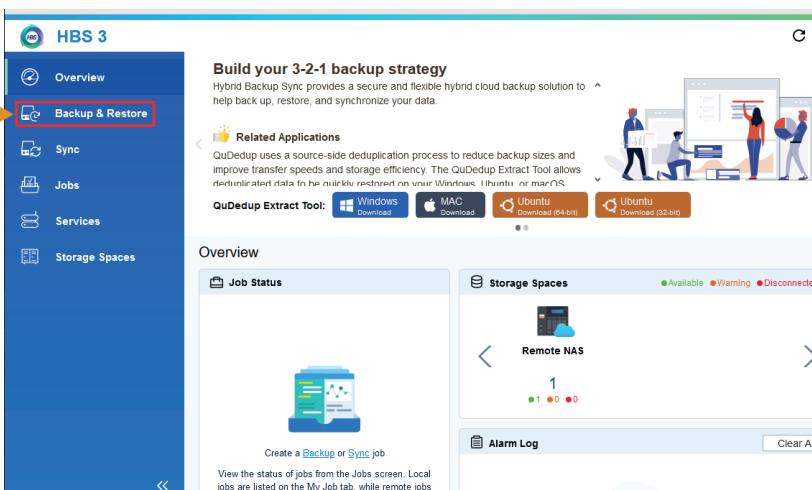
HBS 3

Overview

Backup & Restore

Sync

Jobs

Services

Storage Spaces

Build your 3-2-1 backup strategy

Hybrid Backup Sync provides a secure and flexible hybrid cloud backup solution to help back up, restore, and synchronize your data.

Related Applications

QuDedup uses a source-side deduplication process to reduce backup sizes and improve transfer speeds and storage efficiency. The QuDedup Extract Tool allows deduplicated data to be quickly restored on your Windows, Ubuntu, or macOS

QuDedup Extract Tool:

Windows Download

MAC Download

Ubuntu Download (64-bit)

Ubuntu Download (32-bit)

Overview

Job Status

Create a Backup or Sync job

View the status of jobs from the Jobs screen. Local jobs are listed on the My Job tab, while remote jobs

Storage Spaces

Available Warning Disconnecte

Remote NAS

1

1 0 0

Alarm Log

Clear A